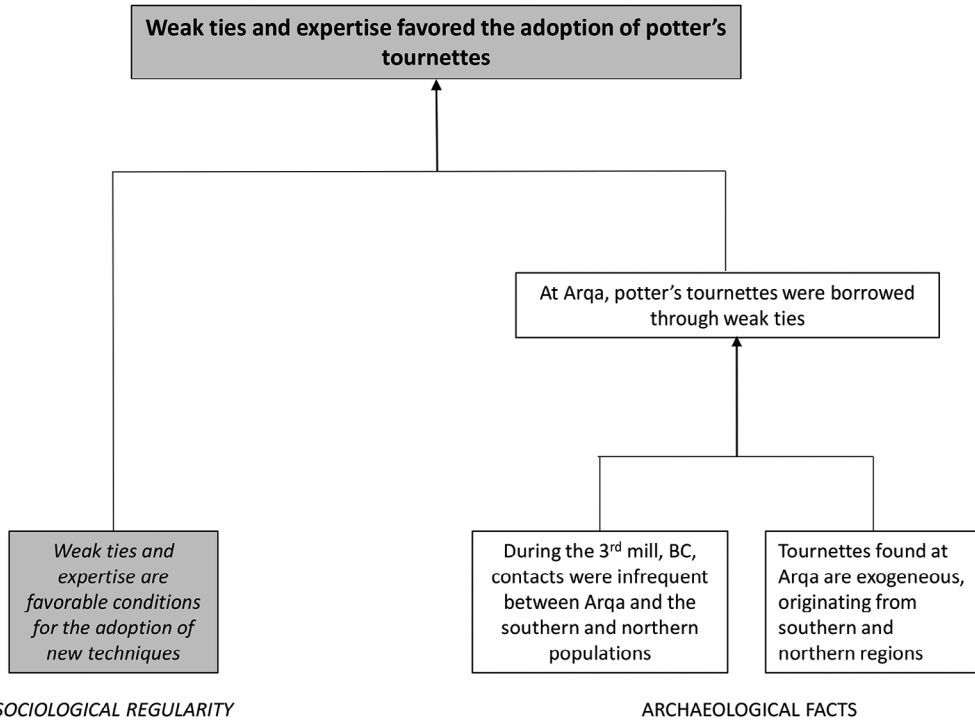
Weak ties and expertise favored the adoption of potter's tournettes

At Arqa, potter's tournettes were borrowed through weak ties

Weak ties and expertise are favorable conditions for the adoption of new techniques

During the 3rd mill, BC, contacts were infrequent between Arqa and the southern and northern populations

Tournettes found at Arqa are exogeneous, originating from southern and northern regions

SOCIOLOGICAL REGULARITY

ARCHAEOLOGICAL FACTS